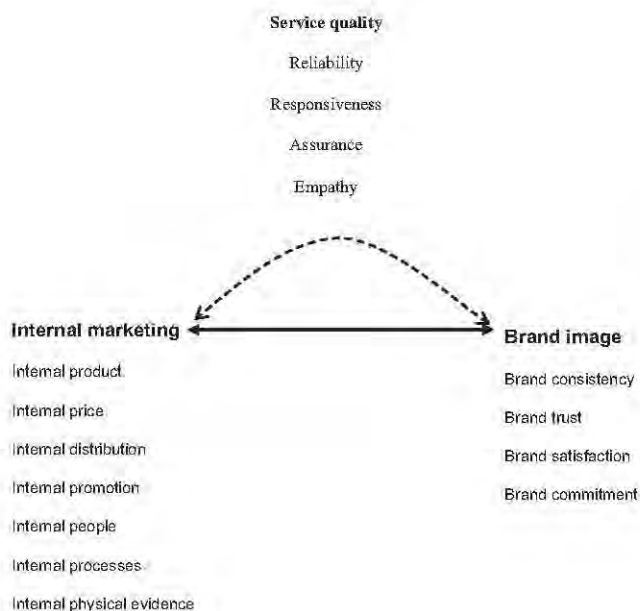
Service quality

Reliability

Responsiveness

Assurance

Empathy

Internal marketing

Internal product

Internal price

Internal distribution

Internal promotion

Internal people

Internal processes

Internal physical evidence

Brand image

Brand consistency

Brand trust

Brand satisfaction

Brand commitment